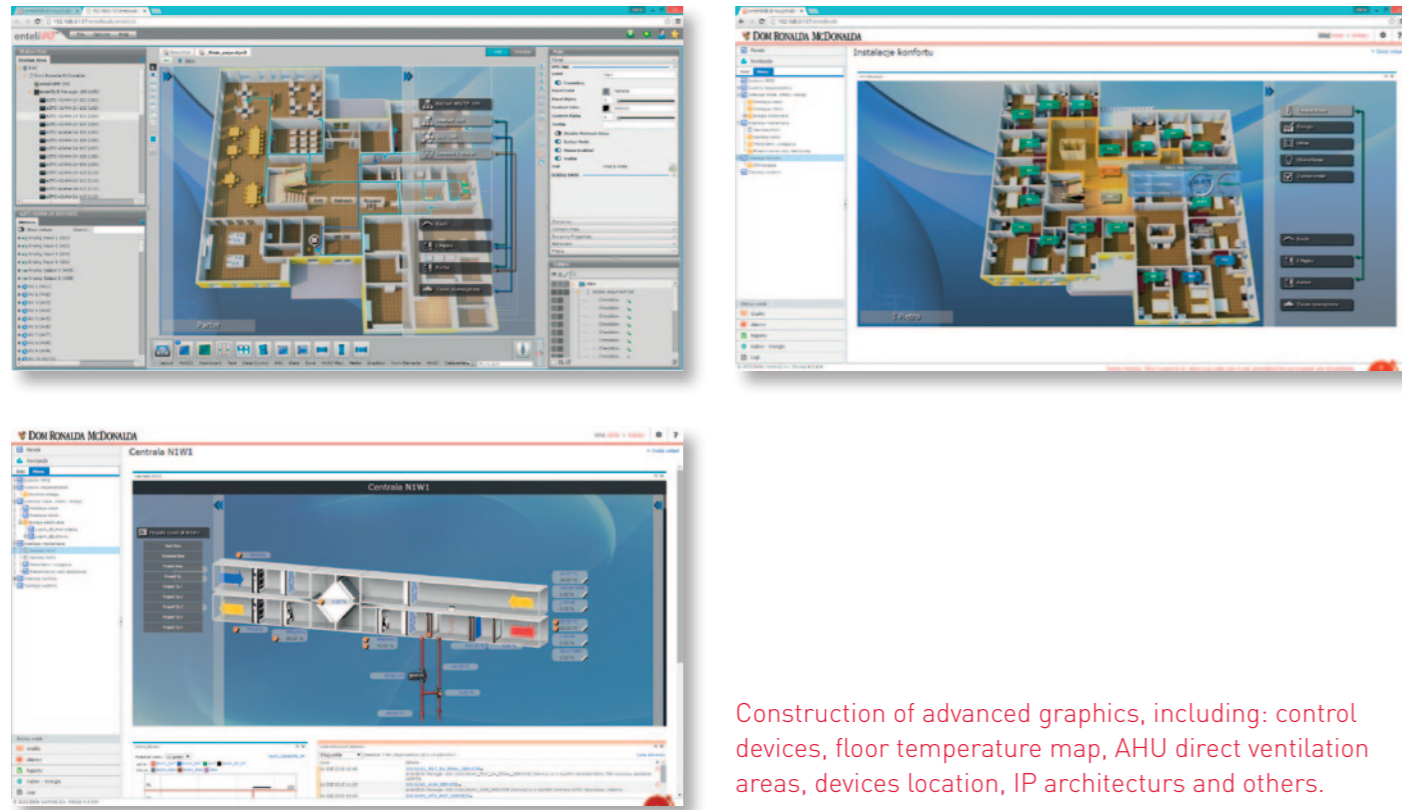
enteliWEB

Parter

DOM RONALDA MCDONALDA

Instalacje konfortu

I Piętro

DOM RONALDA MCDONALDA

Centrala N1W1

Centrala N1W1

Construction of advanced graphics, including: control devices, floor temperature map, AHU direct ventilation areas, devices location, IP architecturs and others.